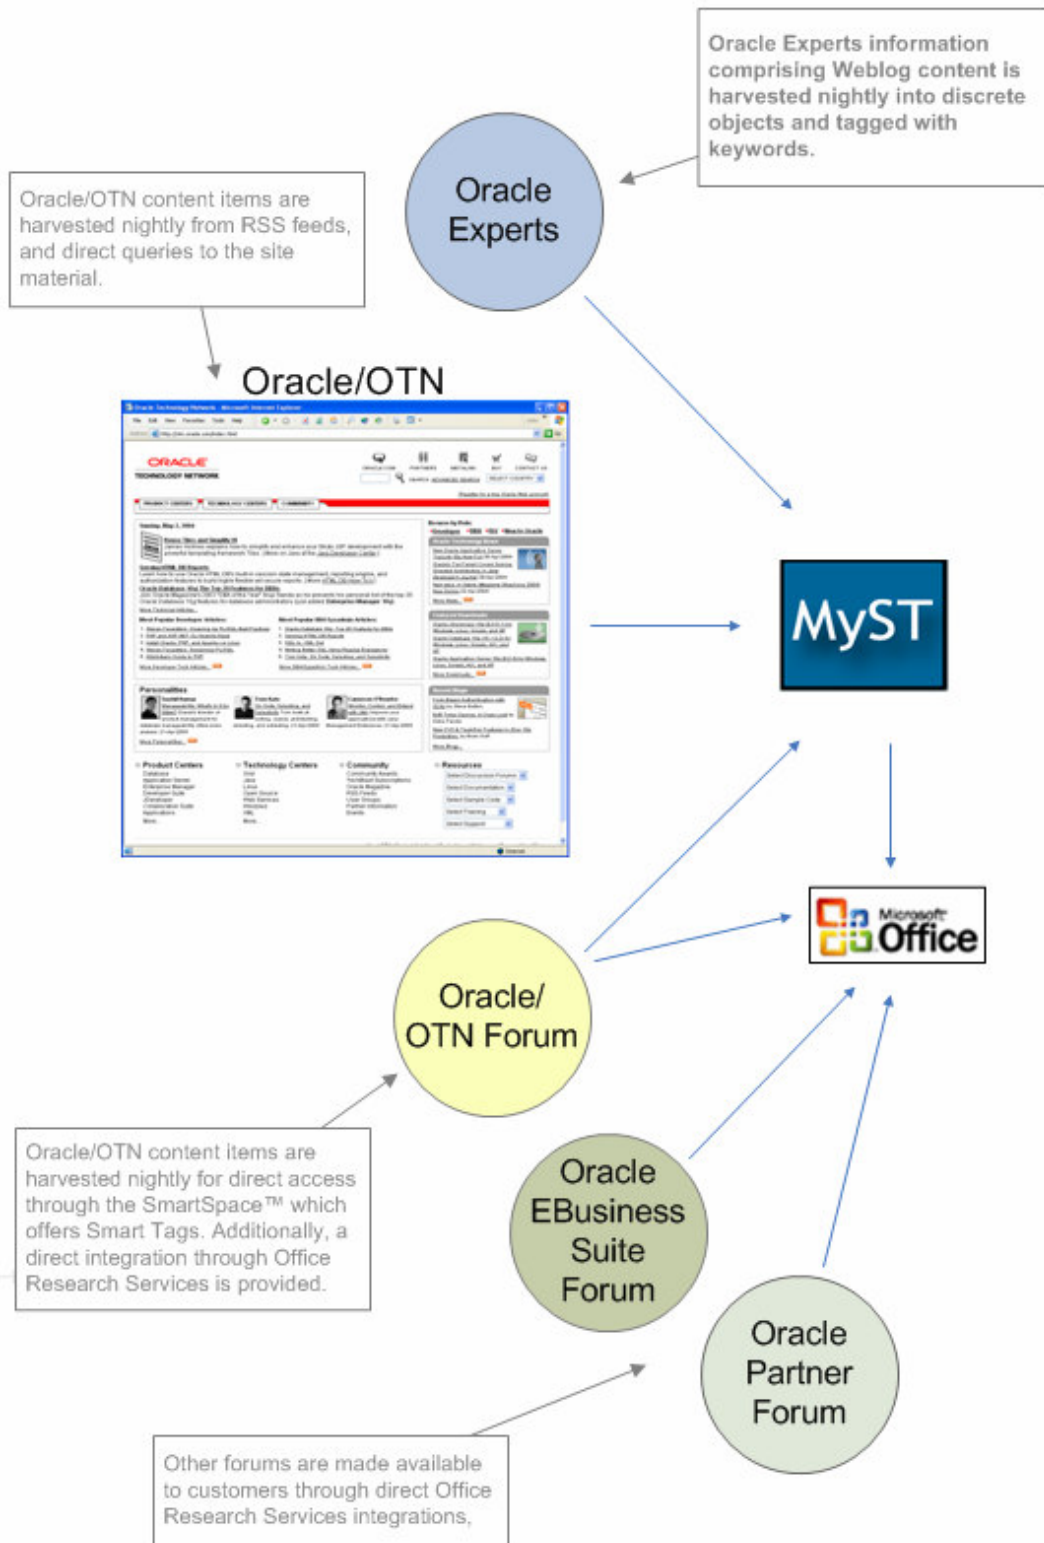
Oracle Experts information comprising Weblog content is harvested nightly into discrete objects and tagged with keywords.

Oracle Experts

Oracle/OTN content items are harvested nightly from RSS feeds, and direct queries to the site material.

Oracle/OTN

ORACLE
TECHNOLOGY NETWORK

MyST

Microsoft Office

Oracle/ OTN Forum

Oracle/OTN content items are harvested nightly for direct access through the SmartSpace™ which offers Smart Tags. Additionally, a direct integration through Office Research Services is provided.

Oracle EBusiness Suite Forum

Oracle Partner Forum

Other forums are made available to customers through direct Office Research Services integrations.